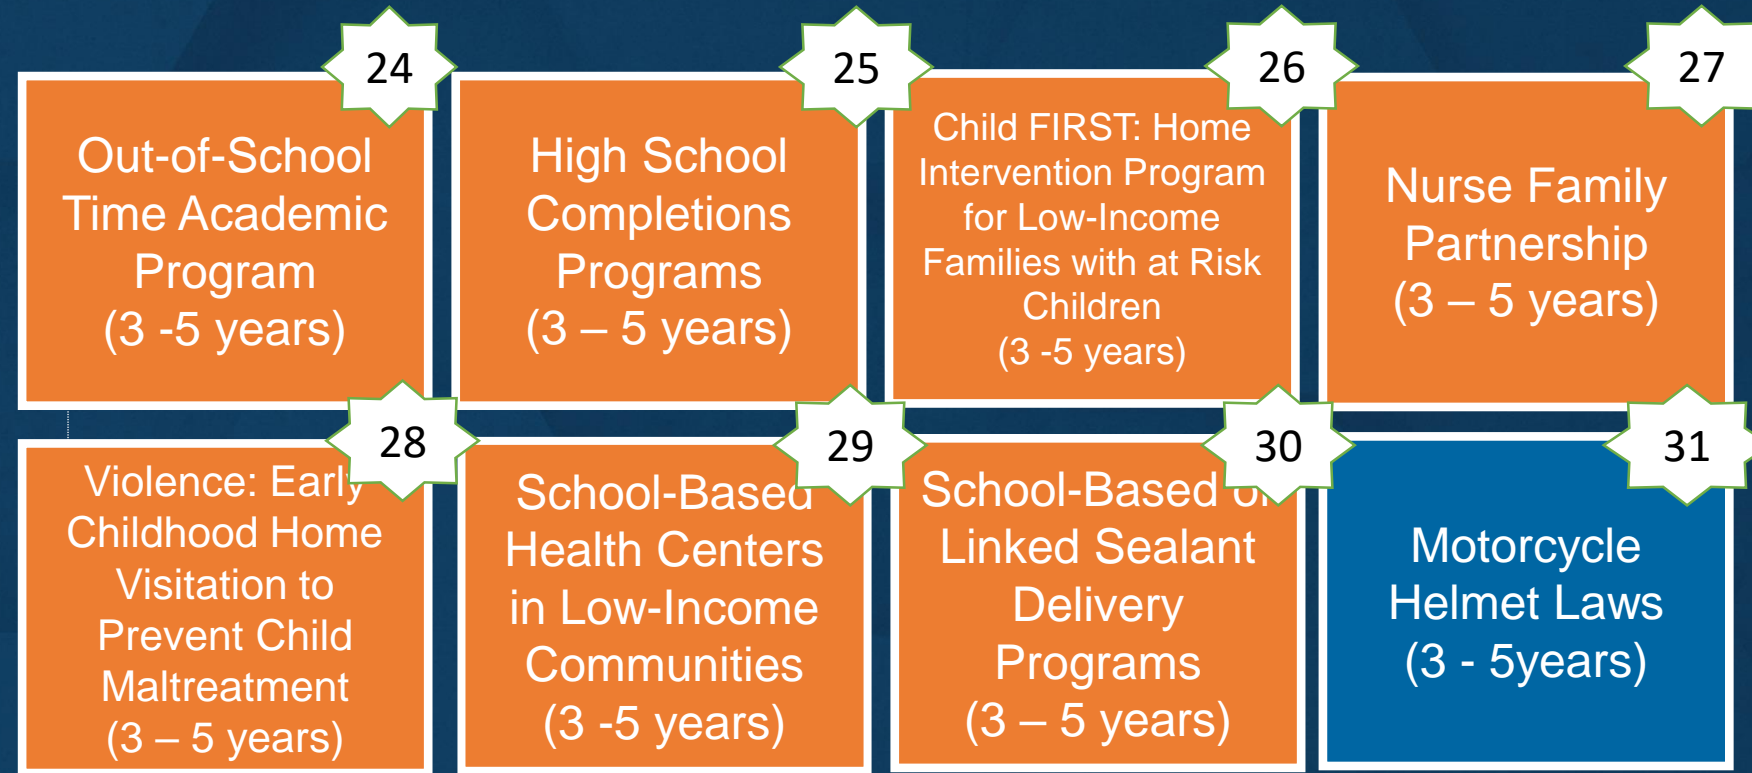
24

Out-of-School Time Academic Program (3 -5 years)

25

High School Completions Programs (3 – 5 years)

26

Child FIRST: Home Intervention Program for Low-Income Families with at Risk Children (3 -5 years)

27

Nurse Family Partnership (3 – 5 years)

28

Violence: Early Childhood Home Visitation to Prevent Child Maltreatment (3 – 5 years)

29

School-Based Health Centers in Low-Income Communities (3 -5 years)

30

School-Based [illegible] Linked Sealant Delivery Programs (3 – 5 years)

31

Motorcycle Helmet Laws (3 - 5years)